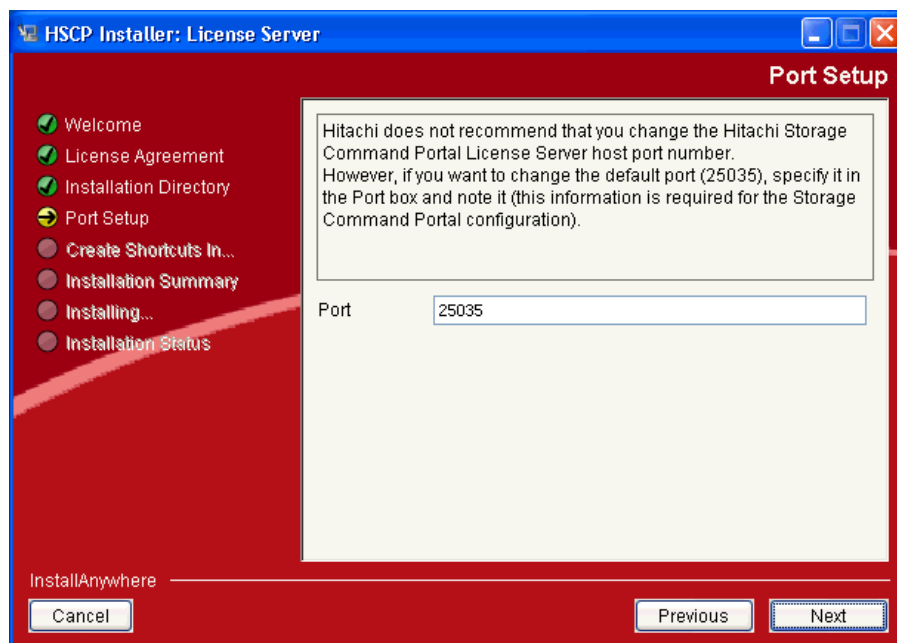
HSCP Installer: License Server

Port Setup

Welcome
License Agreement
Installation Directory
Port Setup
Create Shortcuts In...
Installation Summary
Installing...
Installation Status

Hitachi does not recommend that you change the Hitachi Storage Command Portal License Server host port number.
However, if you want to change the default port (25035), specify it in the Port box and note it (this information is required for the Storage Command Portal configuration).

Port 25035

InstallAnywhere

Cancel

Previous

Next